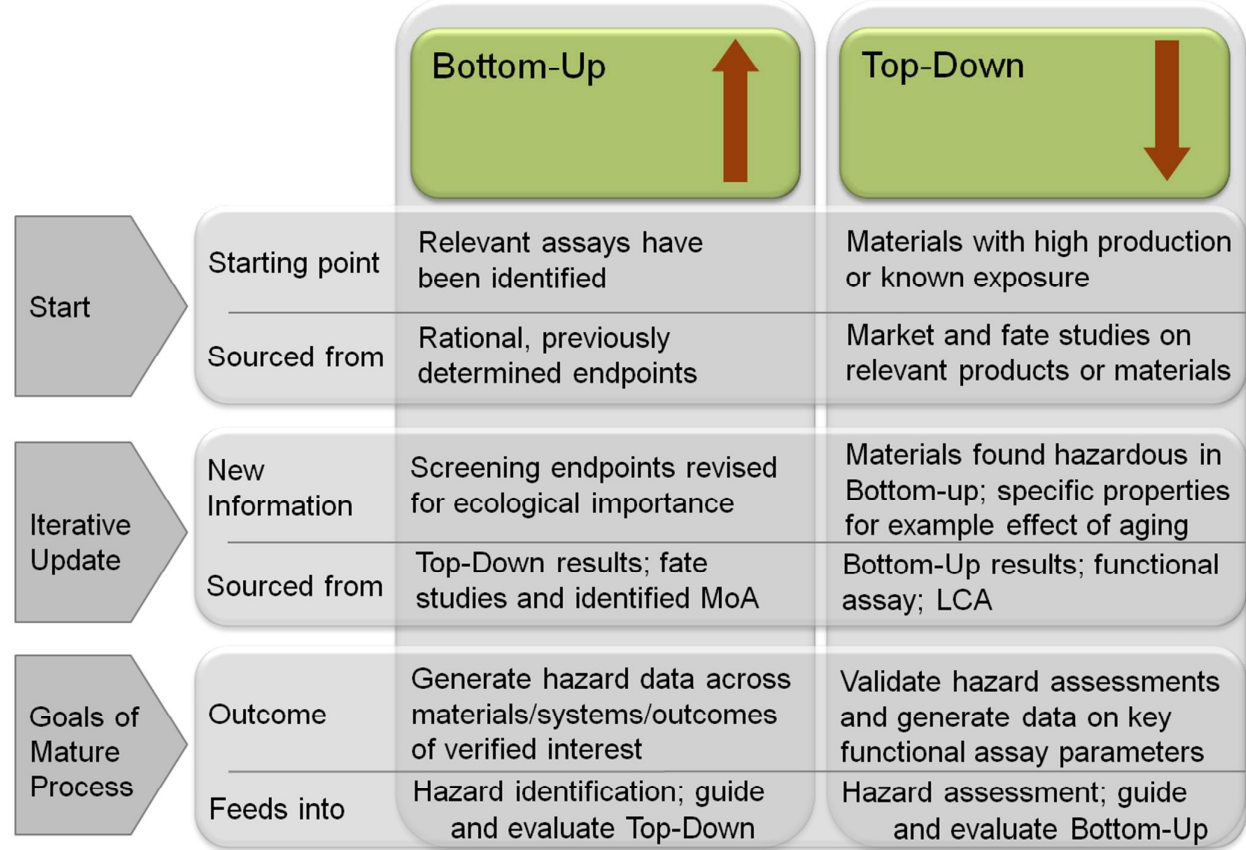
|  |  | Bottom-Up | Top-Down |
|---|---|---|---|
| Start | Starting point | Relevant assays have been identified | Materials with high production or known exposure |
|  | Sourced from | Rational, previously determined endpoints | Market and fate studies on relevant products or materials |
| Iterative Update | New Information | Screening endpoints revised for ecological importance | Materials found hazardous in Bottom-up; specific properties for example effect of aging |
|  | Sourced from | Top-Down results; fate studies and identified MoA | Bottom-Up results; functional assay; LCA |
| Goals of Mature Process | Outcome | Generate hazard data across materials/systems/outcomes of verified interest | Validate hazard assessments and generate data on key functional assay parameters |
|  | Feeds into | Hazard identification; guide and evaluate Top-Down | Hazard assessment; guide and evaluate Bottom-Up |